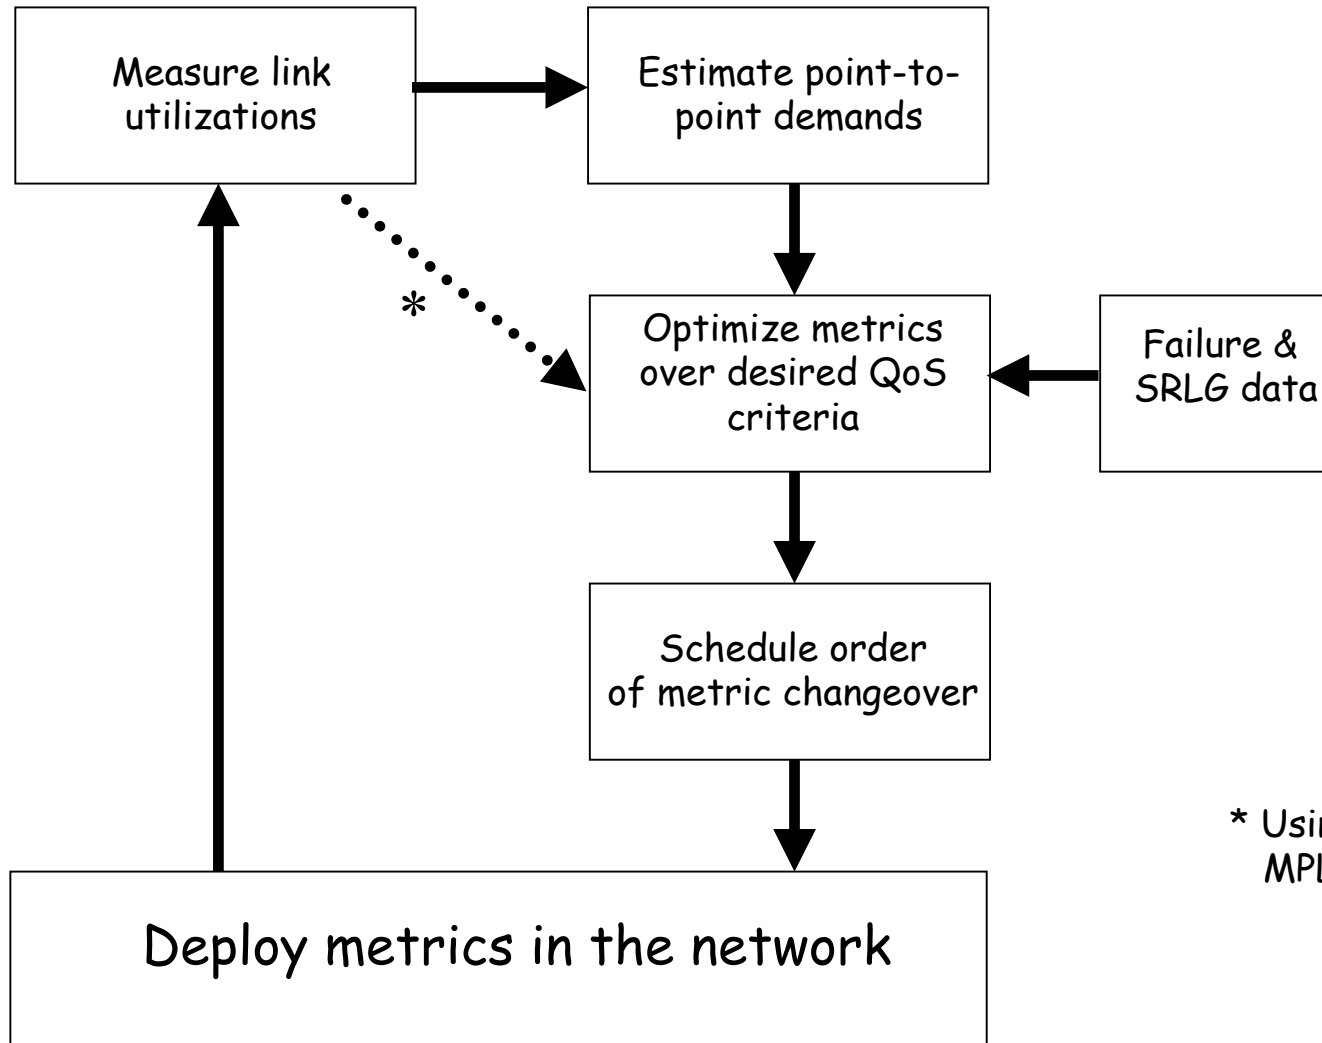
Measure link utilizations

Estimate point-to-point demands

*

Optimize metrics over desired QoS criteria

Failure & SRLG data

Schedule order of metric changeover

* Usi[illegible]
MPL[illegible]

Deploy metrics in the network